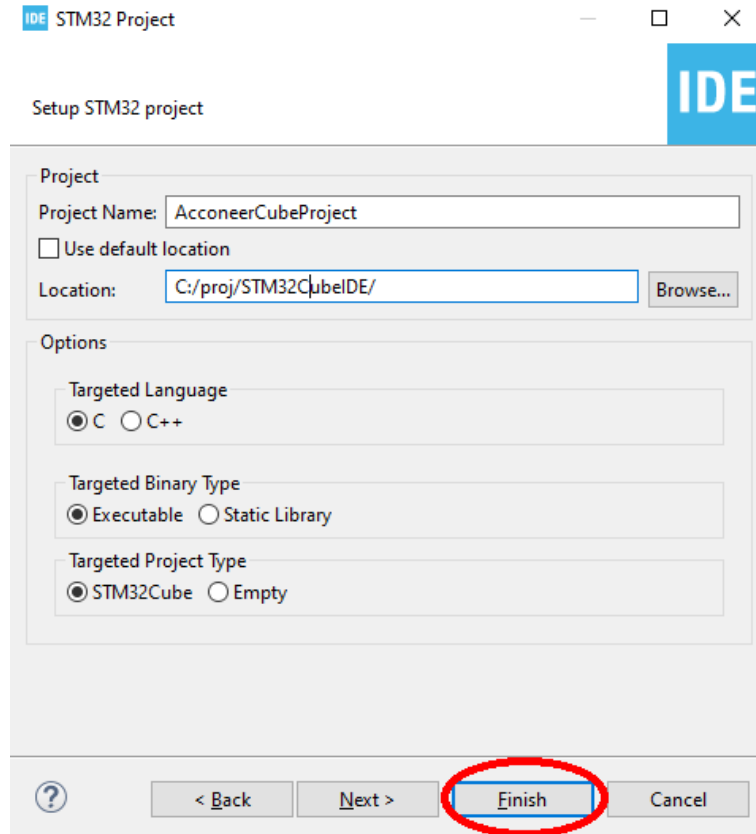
IDE STM32 Project

Setup STM32 project

IDE

Project
Project Name: AcconeerCubeProject
Use default location
Location: C:/proj/STM32CubeIDE/
Browse...

Options
Targeted Language
C C++

Targeted Binary Type
Executable Static Library

Targeted Project Type
STM32Cube Empty

?
< Back
Next >
Finish
Cancel